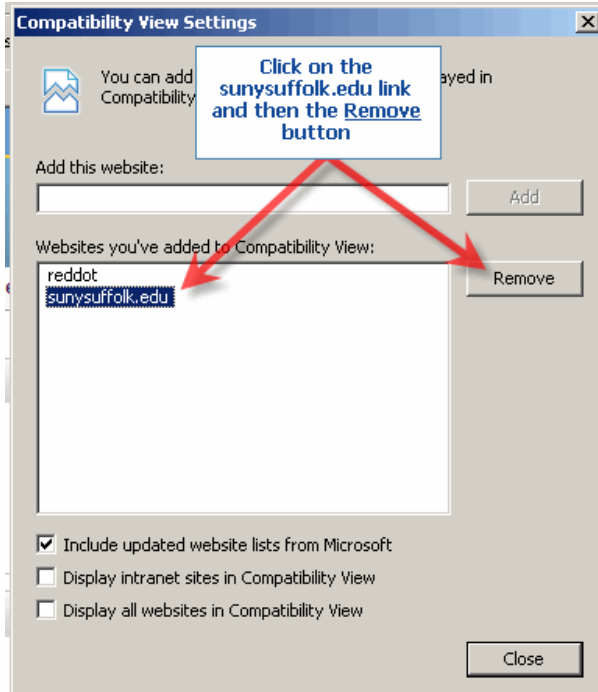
Compatibility View Settings

You can add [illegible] ayed in Compatibility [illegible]

Click on the sunysuffolk.edu link and then the Remove button

Add this website:

Add

Websites you've added to Compatibility View:

reddot
sunysuffolk.edu

Remove

Include updated website lists from Microsoft

Display intranet sites in Compatibility View

Display all websites in Compatibility View

Close